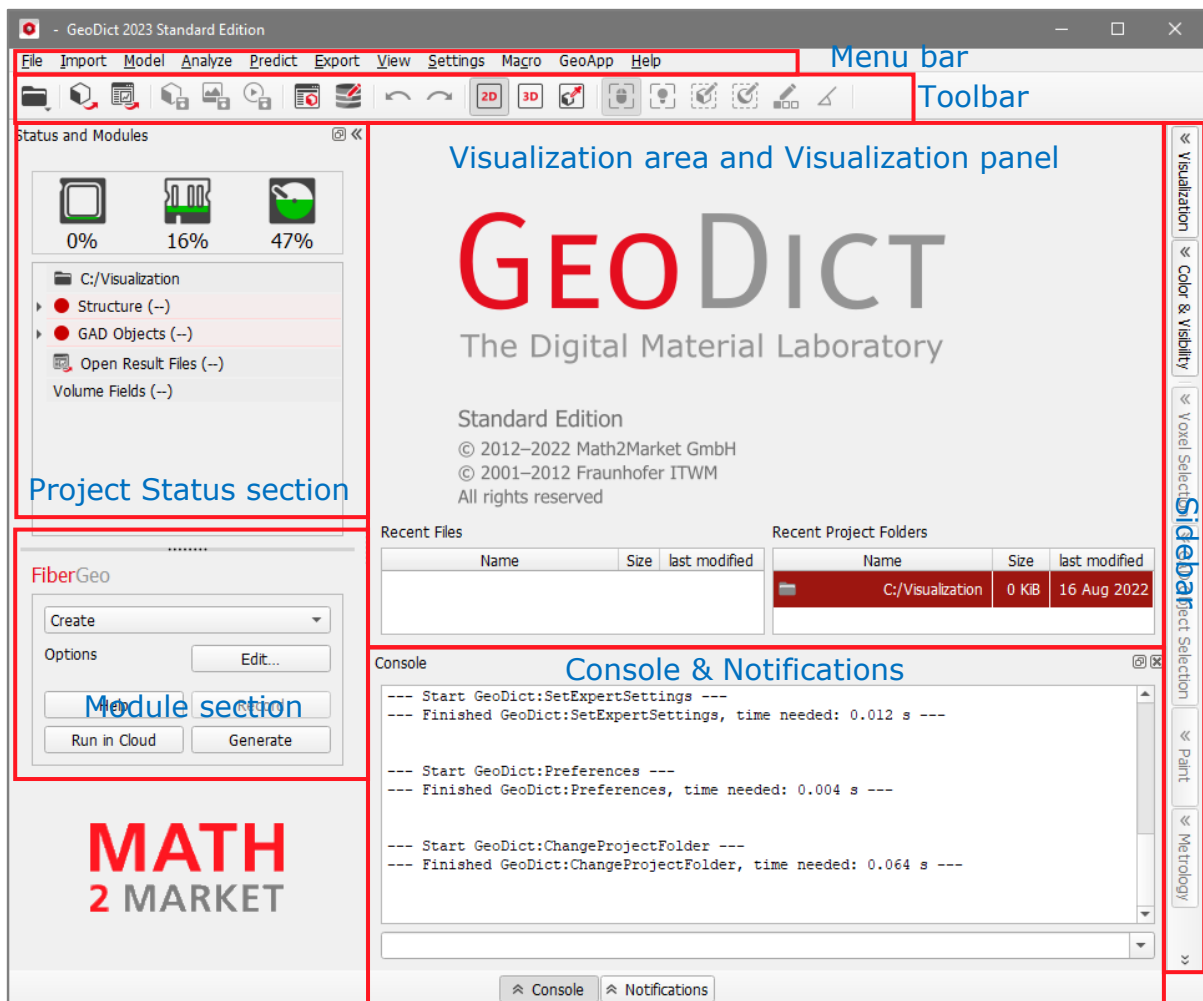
- GeoDict 2023 Standard Edition

File Import Model Analyze Predict Export View Settings Macro GeoApp Help

Menu bar

2D 3D

Toolbar

Status and Modules

0% 16% 47%

C:/Visualization
Structure (--)
GAD Objects (--)
Open Result Files (--)
Volume Fields (--)

Project Status section

FiberGeo

Create
Options Edit...
Help Record
Module section
Run in Cloud Generate

MATH
2 MARKET

Visualization area and Visualization panel

GEODICT
The Digital Material Laboratory

Standard Edition
© 2012–2022 Math2Market GmbH
© 2001–2012 Fraunhofer ITWM
All rights reserved

Recent Files

| Name | Size | last modified |
|---|---|---|

Recent Project Folders

| Name | Size | last modified |
|---|---|---|
| C:/Visualization | 0 KiB | 16 Aug 2022 |

Console

Console & Notifications

--- Start GeoDict:SetExpertSettings ---
--- Finished GeoDict:SetExpertSettings, time needed: 0.012 s ---

--- Start GeoDict:Preferences ---
--- Finished GeoDict:Preferences, time needed: 0.004 s ---

--- Start GeoDict:ChangeProjectFolder ---
--- Finished GeoDict:ChangeProjectFolder, time needed: 0.064 s ---

Console Notifications

Visualization
Color & Visibility
Voxel Selection
Sidebar
Object Selection
Paint
Metrology